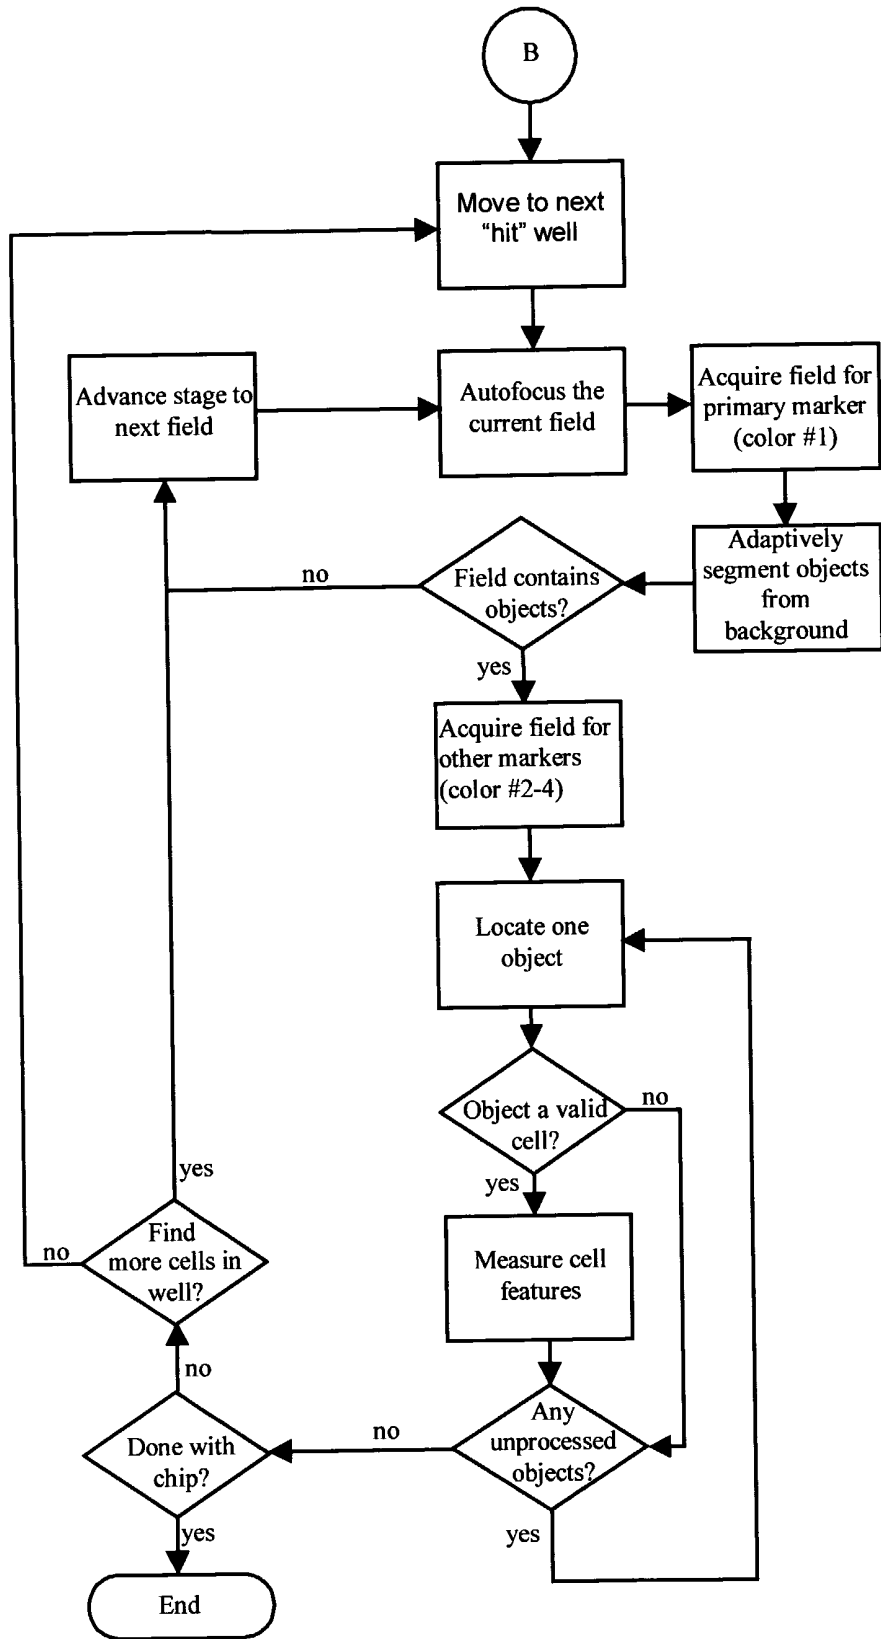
B

Move to next "hit" well

Advance stage to next field

Autofocus the current field

Acquire field for primary marker (color #1)

Adaptively segment objects from background

no

Field contains objects?

yes

Acquire field for other markers (color #2-4)

Locate one object

Object a valid cell?

no

yes

Measure cell features

yes

no

Find more cells in well?

no

Done with chip?

no

Any unprocessed objects?

yes

yes

End